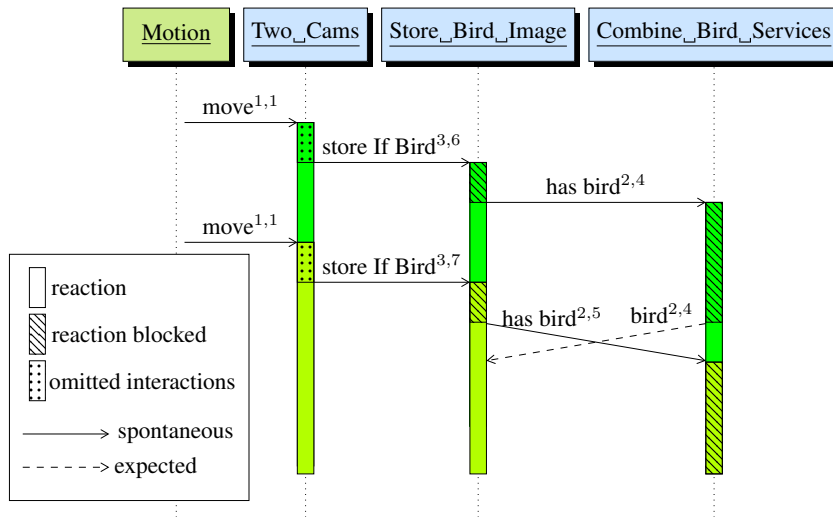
Motion

Two␣Cams

Store␣Bird␣Image

Combine␣Bird␣Services

move$^{1,1}$

store If Bird$^{3,6}$

has bird$^{2,4}$

move$^{1,1}$

store If Bird$^{3,7}$

has bird$^{2,5}$

bird$^{2,4}$

reaction

reaction blocked

omitted interactions

spontaneous

expected